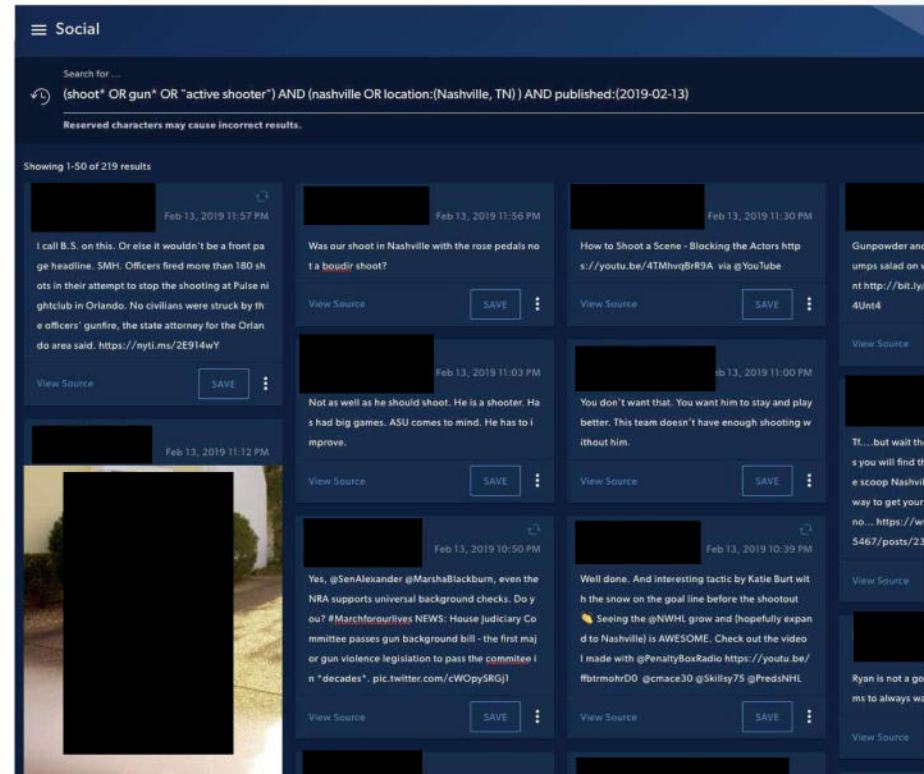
Social

Search for ...

(shoot* OR gun* OR "active shooter") AND (nashville OR location:(Nashville, TN) ) AND published:(2019-02-13)

Reserved characters may cause incorrect results.

Showing 1-50 of 219 results

Feb 13, 2019 11:57 PM

I call B.S. on this. Or else it wouldn't be a front page headline. SMH. Officers fired more than 180 shots in their attempt to stop the shooting at Pulse nightclub in Orlando. No civilians were struck by the officers' gunfire, the state attorney for the Orlando area said. https://nyti.ms/2E914wY

View Source SAVE

Feb 13, 2019 11:12 PM

Feb 13, 2019 11:56 PM

Was our shoot in Nashville with the rose pedals not a boudir shoot?

View Source SAVE

Feb 13, 2019 11:03 PM

Not as well as he should shoot. He is a shooter. Has had big games. ASU comes to mind. He has to improve.

View Source SAVE

Feb 13, 2019 10:50 PM

Yes, @SenAlexander @MarshaBlackburn, even the NRA supports universal background checks. Do you? #Marchforourlives NEWS: House Judiciary Committee passes gun background bill - the first major gun violence legislation to pass the commitee in *decades*. pic.twitter.com/cWOpySRGj1

View Source SAVE

Feb 13, 2019 11:30 PM

How to Shoot a Scene - Blocking the Actors https://youtu.be/4TMhvqBrR9A via @YouTube

View Source SAVE

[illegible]b 13, 2019 11:00 PM

You don't want that. You want him to stay and play better. This team doesn't have enough shooting without him.

View Source SAVE

Feb 13, 2019 10:39 PM

Well done. And interesting tactic by Katie Burt with the snow on the goal line before the shootout Seeing the @NWHL grow and (hopefully expand to Nashville) is AWESOME. Check out the video I made with @PenaltyBoxRadio https://youtu.be/ffbtrmohrD0 @cmace30 @Skillsy75 @PredsNHL

View Source SAVE

Gunpowder and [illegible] umps salad on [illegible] nt http://bit.ly/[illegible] 4Unt4

View Source

Tf....but wait th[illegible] s you will find th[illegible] e scoop Nashvil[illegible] way to get your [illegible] no... https://w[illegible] 5467/posts/23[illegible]

View Source

Ryan is not a go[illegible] ms to always wa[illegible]

View Source